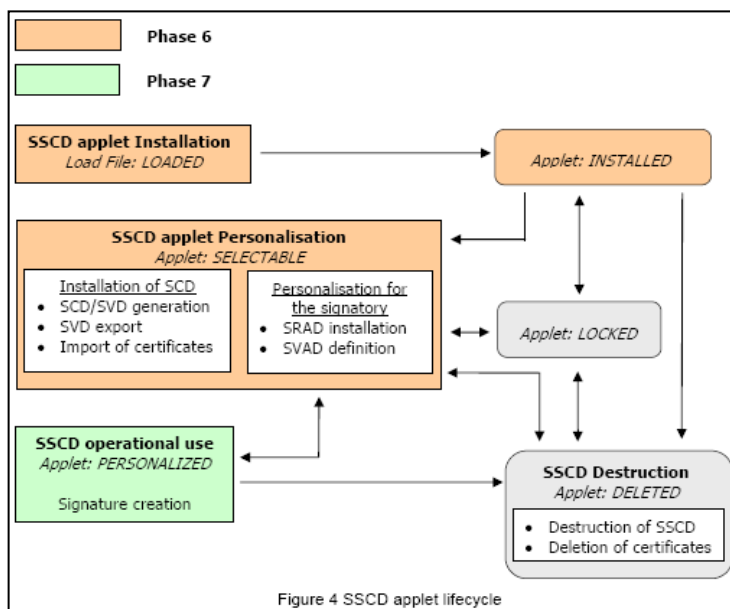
Phase 6

Phase 7

SSCD applet Installation
Load File: LOADED

Applet: INSTALLED

SSCD applet Personalisation
Applet: SELECTABLE

Installation of SCD
- SCD/SVD generation
- SVD export
- Import of certificates

Personalisation for the signatory
- SRAD installation
- SVAD definition

Applet: LOCKED

SSCD operational use
Applet: PERSONALIZED

Signature creation

SSCD Destruction
Applet: DELETED

- Destruction of SSCD
- Deletion of certificates

Figure 4 SSCD applet lifecycle